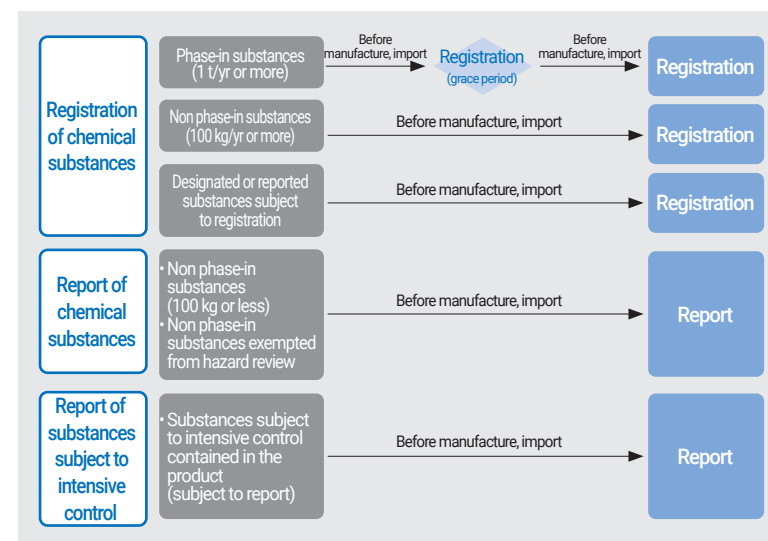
Registration of chemical substances

Phase-in substances (1 t/yr or more)

Before manufacture, import

Registration (grace period)

Before manufacture, import

Registration

Non phase-in substances (100 kg/yr or more)

Before manufacture, import

Registration

Designated or reported substances subject to registration

Before manufacture, import

Registration

Report of chemical substances

• Non phase-in substances (100 kg or less)
• Non phase-in substances exempted from hazard review

Before manufacture, import

Report

Report of substances subject to intensive control

• Substances subject to intensive control contained in the product (subject to report)

Before manufacture, import

Report